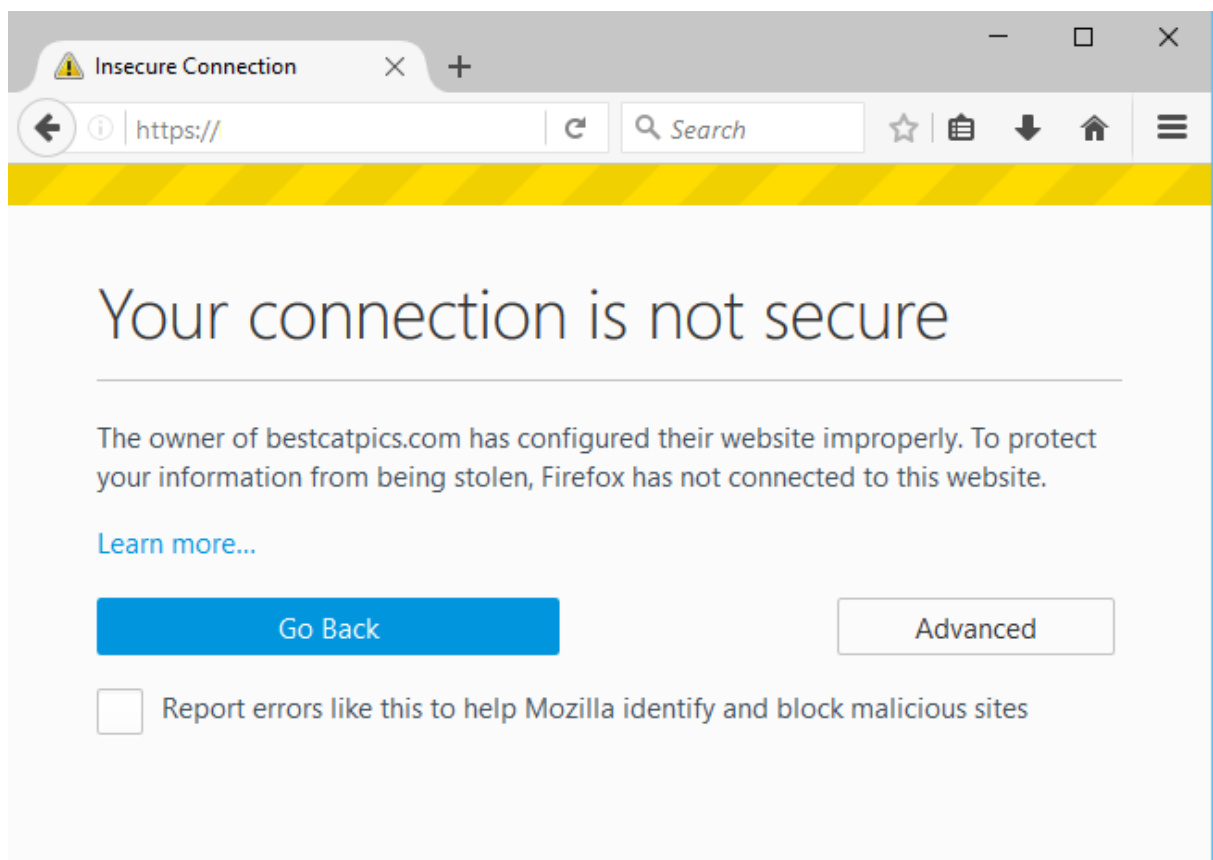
Insecure Connection

https://

Search

Your connection is not secure

The owner of bestcatpics.com has configured their website improperly. To protect your information from being stolen, Firefox has not connected to this website.

Learn more...

Go Back

Advanced

Report errors like this to help Mozilla identify and block malicious sites